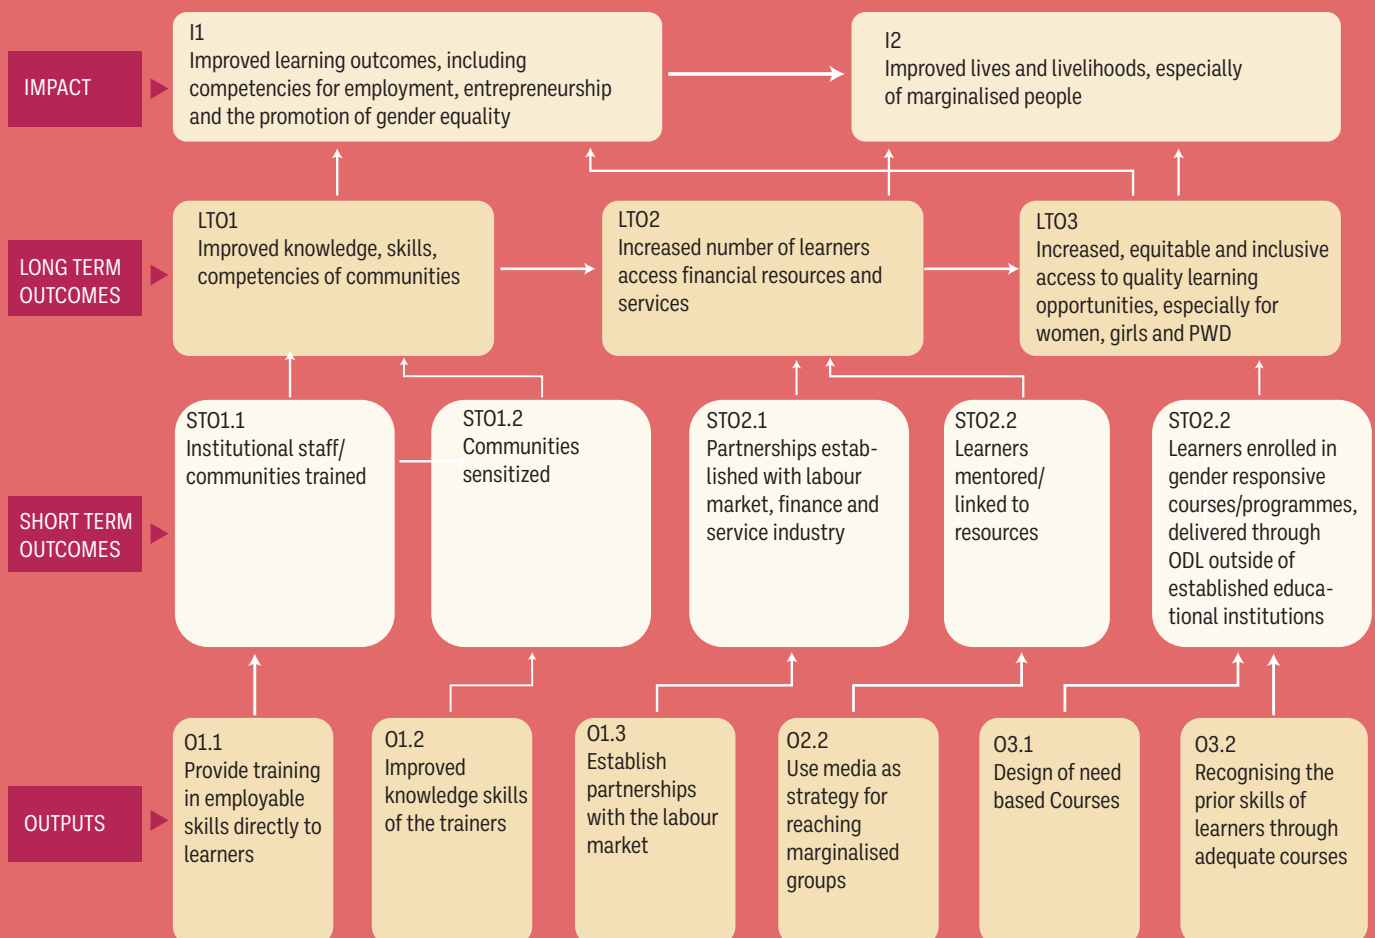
IMPACT

I1
Improved learning outcomes, including competencies for employment, entrepreneurship and the promotion of gender equality

I2
Improved lives and livelihoods, especially of marginalised people

LONG TERM OUTCOMES

LTO1
Improved knowledge, skills, competencies of communities

LTO2
Increased number of learners access financial resources and services

LTO3
Increased, equitable and inclusive access to quality learning opportunities, especially for women, girls and PWD

SHORT TERM OUTCOMES

STO1.1
Institutional staff/ communities trained

STO1.2
Communities sensitized

STO2.1
Partnerships established with labour market, finance and service industry

STO2.2
Learners mentored/ linked to resources

STO2.2
Learners enrolled in gender responsive courses/programmes, delivered through ODL outside of established educational institutions

OUTPUTS

O1.1
Provide training in employable skills directly to learners

O1.2
Improved knowledge skills of the trainers

O1.3
Establish partnerships with the labour market

O2.2
Use media as strategy for reaching marginalised groups

O3.1
Design of need based Courses

O3.2
Recognising the prior skills of learners through adequate courses